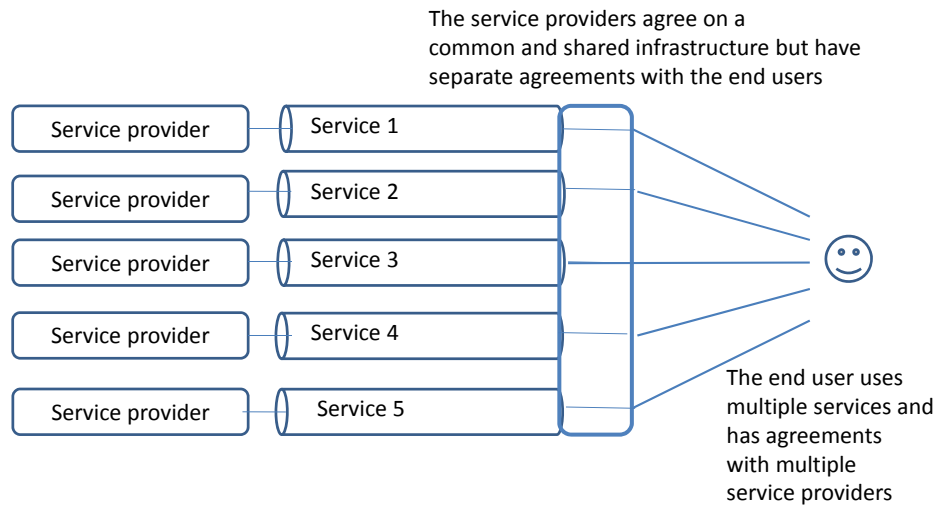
The service providers agree on a common and shared infrastructure but have separate agreements with the end users

Service provider

Service 1

Service provider

Service 2

Service provider

Service 3

Service provider

Service 4

Service provider

Service 5

The end user uses multiple services and has agreements with multiple service providers